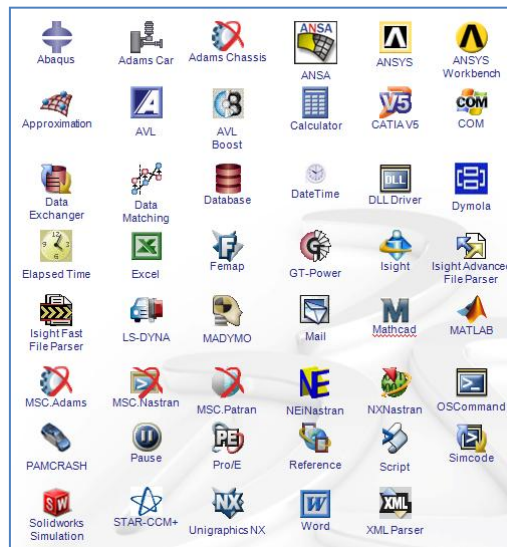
Abaqus
Adams Car
Adams Chassis
ANSA
ANSA
ANSYS
ANSYS Workbench

Approximation
AVL
AVL Boost
Calculator
V5
CATIA V5
COM
COM

Data Exchanger
Data Matching
Database
DateTime
DLL
DLL Driver
Dymola

Elapsed Time
Excel
Femap
GT-Power
Isight
Isight Advanced File Parser

Isight Fast File Parser
LS-DYNA
MADYMO
Mail
Mathcad
MATLAB

MSC.Adams
MSC.Nastran
MSC.Patran
NEiNastran
NXNastran
OSCommand

PAMCRASH
Pause
PE
Pro/E
Reference
Script
Simcode

SW
Solidworks Simulation
STAR-CCM+
NX
Unigraphics NX
W
Word
XML
XML Parser